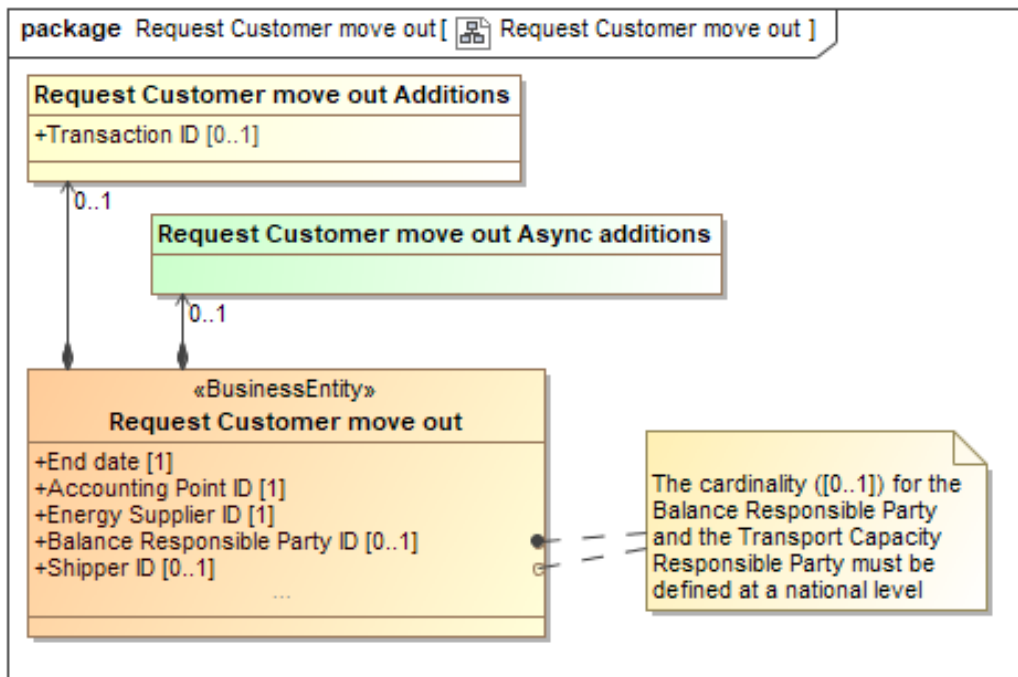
package Request Customer move out [ Request Customer move out ]

Request Customer move out Additions
+Transaction ID [0..1]

0..1

Request Customer move out Async additions

0..1

«BusinessEntity»
Request Customer move out
+End date [1]
+Accounting Point ID [1]
+Energy Supplier ID [1]
+Balance Responsible Party ID [0..1]
+Shipper ID [0..1]
...

The cardinality ([0..1]) for the Balance Responsible Party and the Transport Capacity Responsible Party must be defined at a national level